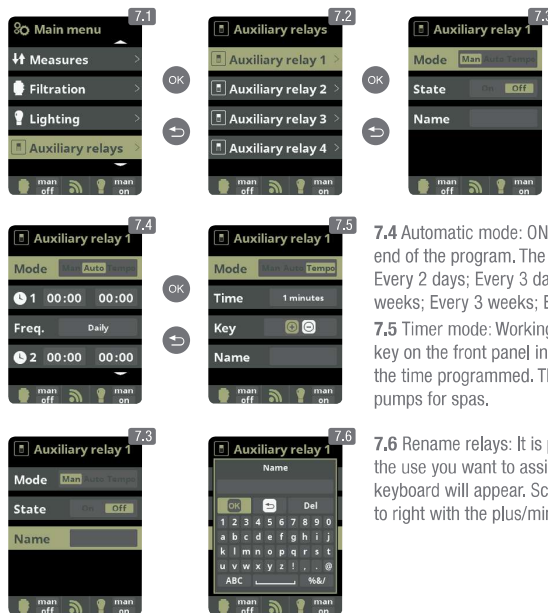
7.1
Main menu
Measures
Filtration
Lighting
Auxiliary relays
man off
man on

OK

7.2
Auxiliary relays
Auxiliary relay 1
Auxiliary relay 2
Auxiliary relay 3
Auxiliary relay 4
man off
man on

OK

7.3
Auxiliary relay 1
Mode Man Auto Tempo
State On Off
Name
man off
man on

7.4
Auxiliary relay 1
Mode Man Auto Tempo
1 00:00 00:00
Freq. Daily
2 00:00 00:00
man off
man on

OK

7.5
Auxiliary relay 1
Mode Man Auto Tempo
Time 1 minutes
Key
Name
man off
man on

7.4 Automatic mode: ON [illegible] end of the program. The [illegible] Every 2 days; Every 3 da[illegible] weeks; Every 3 weeks; E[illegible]

7.5 Timer mode: Working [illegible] key on the front panel in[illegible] the time programmed. T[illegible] pumps for spas.

7.3
Auxiliary relay 1
Mode Man Auto Tempo
State On Off
Name
man off
man on

7.6
Auxiliary relay 1
Name
OK Del
1 2 3 4 5 6 7 8 9 0
a b c d e f g h i j
k l m n o p q r s t
u v w x y z ! , . @
ABC %&/
man off
man on

7.6 Rename relays: It is p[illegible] the use you want to assi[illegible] keyboard will appear. Sc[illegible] to right with the plus/min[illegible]